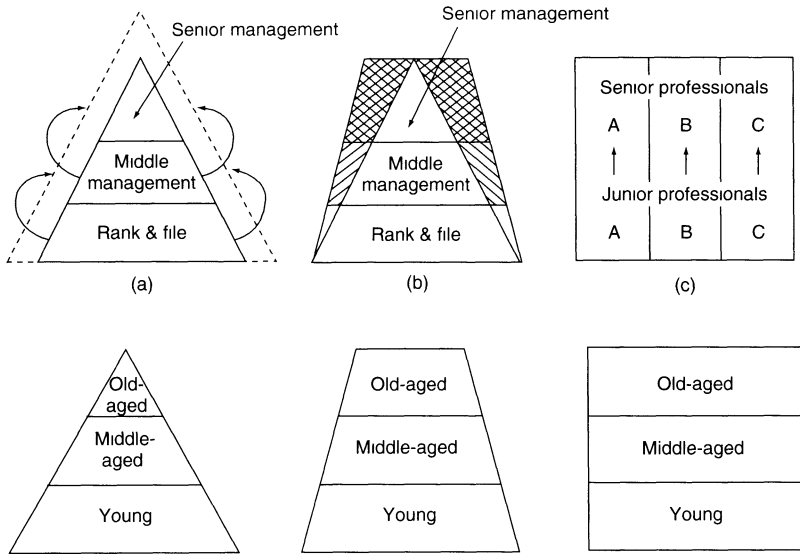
Senior management

Middle management

Rank & file

(a)

Senior management

Middle management

Rank & file

(b)

Senior professionals

A B C

Junior professionals

A B C

(c)

Old-aged

Middle-aged

Young

Old-aged

Middle-aged

Young

Old-aged

Middle-aged

Young